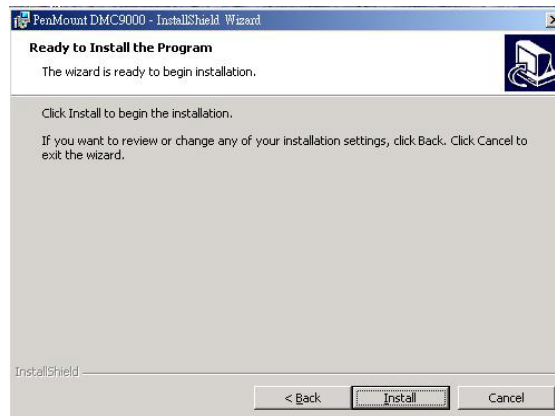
PenMount DMC9000 - InstallShield Wizard

Ready to Install the Program

The wizard is ready to begin installation.

Click Install to begin the installation.

If you want to review or change any of your installation settings, click Back. Click Cancel to exit the wizard.

InstallShield

< Back

Install

Cancel